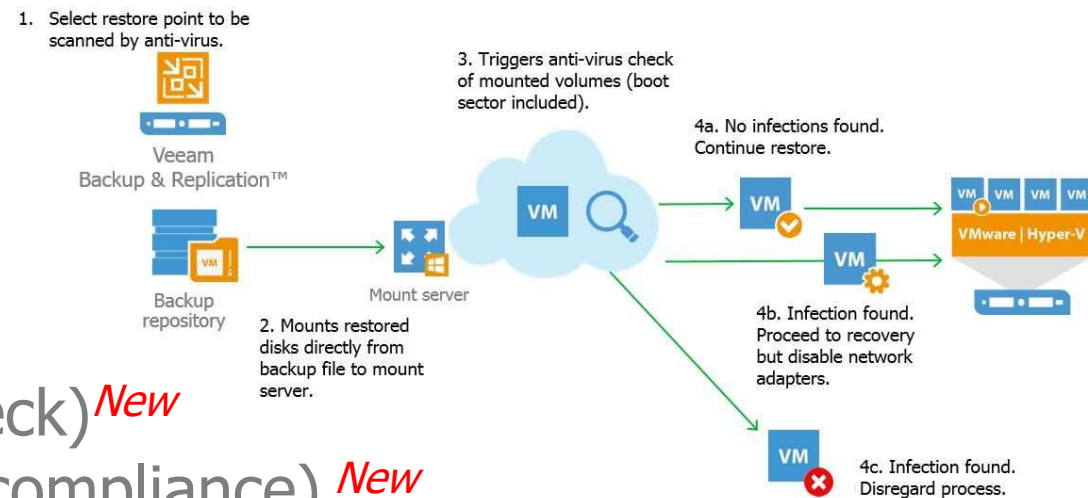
1. Select restore point to be scanned by anti-virus.

Veeam Backup & Replication™

Backup repository

2. Mounts restored disks directly from backup file to mount server.

Mount server

3. Triggers anti-virus check of mounted volumes (boot sector included).

VM

4a. No infections found. Continue restore.

VM

4b. Infection found. Proceed to recovery but disable network adapters.

VM

VM VM VM VM

VMware | Hyper-V

VM

4c. Infection found. Disregard process.

eck)New

compliance) New